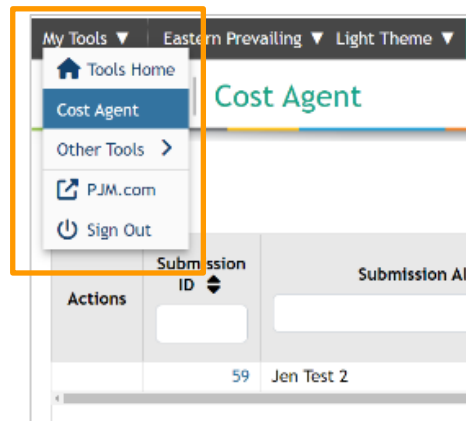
My Tools ▼ | Eastern Prevailing ▼ | Light Theme ▼

Tools Home

Cost Agent

Other Tools >

PJM.com

Sign Out

Cost Agent

| Actions | Submission ID | Submission Al |
|---|---|---|
| | 59 | Jen Test 2 |